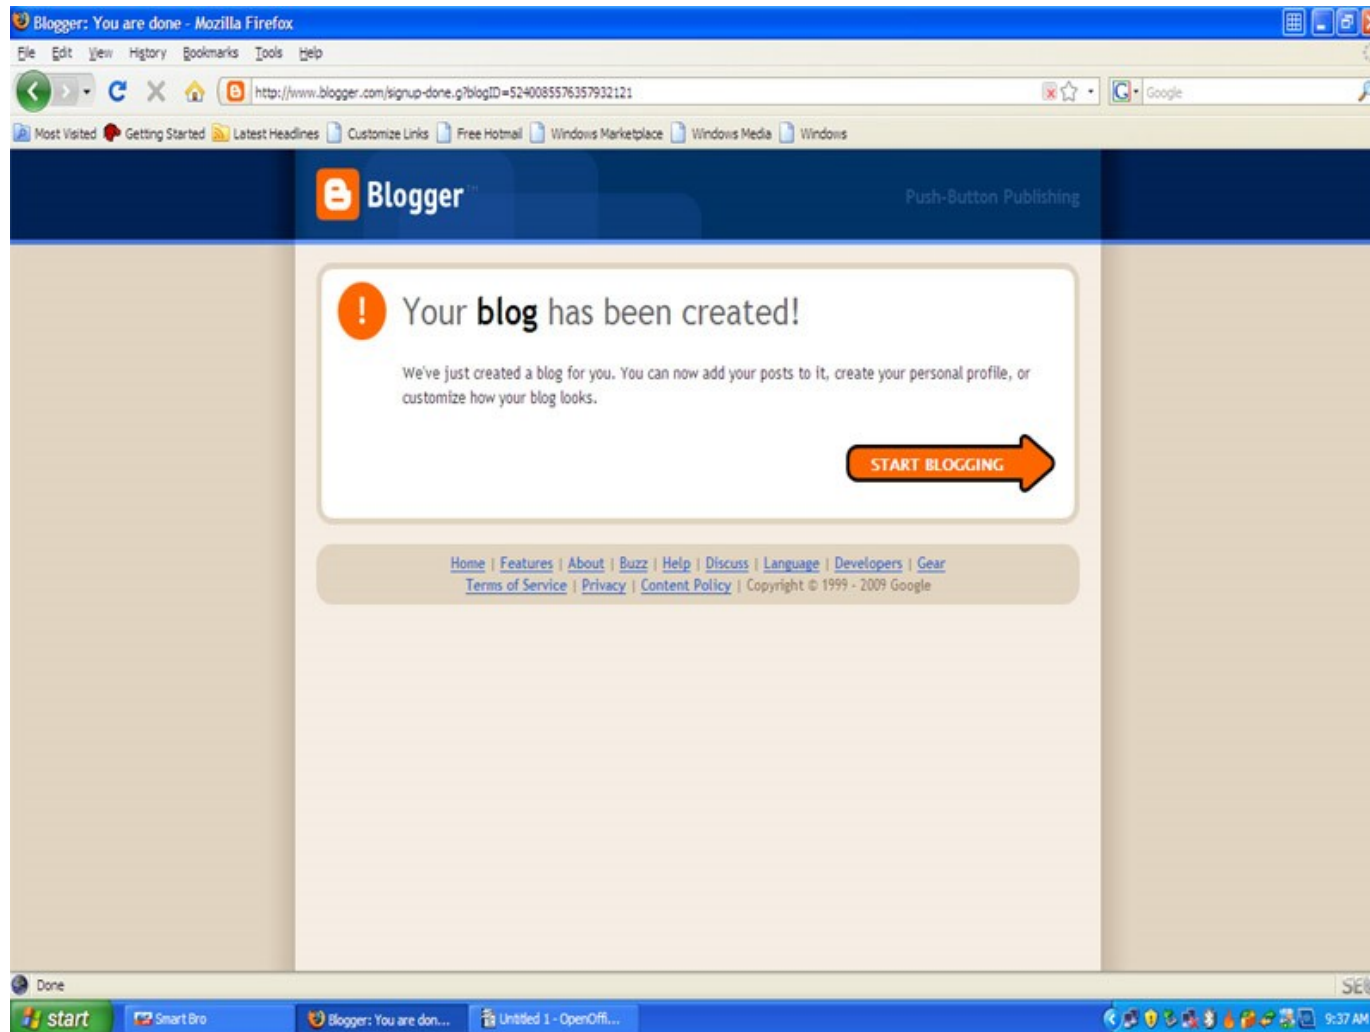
Blogger: You are done - Mozilla Firefox

File Edit View History Bookmarks Tools Help

http://www.blogger.com/signup-done.g?blogID=5240085576357932121

Google

Most Visited Getting Started Latest Headlines Customize Links Free Hotmail Windows Marketplace Windows Media Windows

Blogger

Push-Button Publishing

!

Your blog has been created!

We've just created a blog for you. You can now add your posts to it, create your personal profile, or customize how your blog looks.

START BLOGGING

Home | Features | About | Buzz | Help | Discuss | Language | Developers | Gear
Terms of Service | Privacy | Content Policy | Copyright © 1999 - 2009 Google

Done

start Smart Bro Blogger: You are don... Untitled 1 - OpenOffi... 9:37 AM